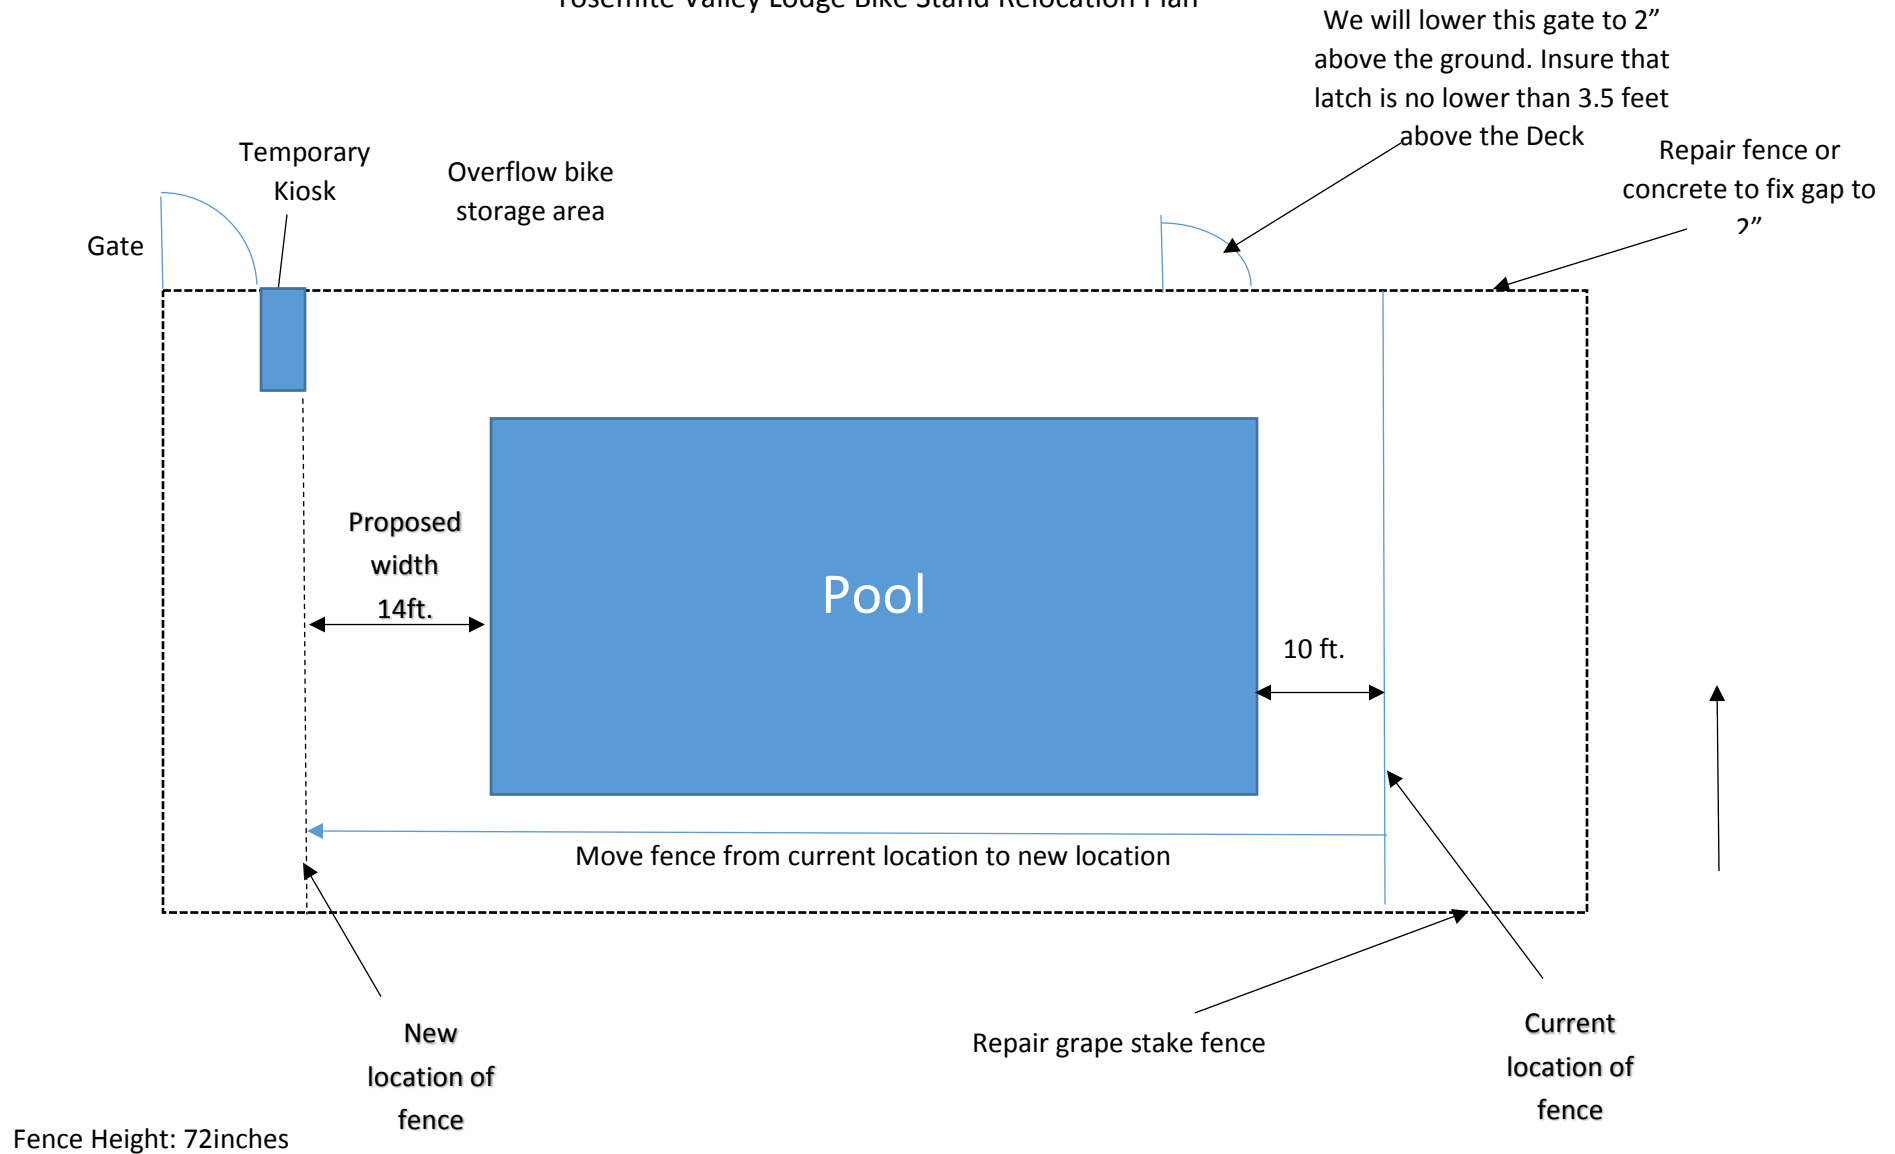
Yosemite Valley Lodge Bike Stand Relocation Plan

We will lower this gate to 2" above the ground. Insure that latch is no lower than 3.5 feet above the Deck

Temporary Kiosk

Overflow bike storage area

Repair fence or concrete to fix gap to 2"

Gate

Proposed width 14ft.

Pool

10 ft.

Move fence from current location to new location

New location of fence

Repair grape stake fence

Current location of fence

Fence Height: 72inches